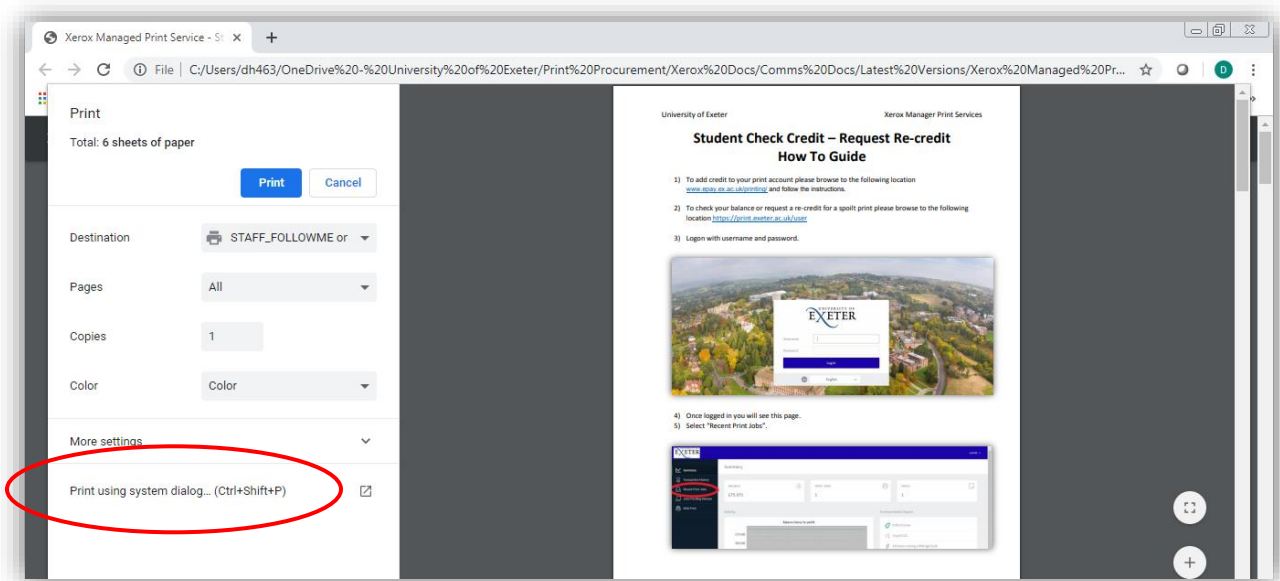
Xerox Managed Print Service - St ×
+

File | C:/Users/dh463/OneDrive%20-%20University%20of%20Exeter/Print%20Procurement/Xerox%20Docs/Comms%20Docs/Latest%20Versions/Xerox%20Managed%20Pr...

D

Print

Total: 6 sheets of paper

Print
Cancel

Destination
STAFF_FOLLOWME or

Pages
All

Copies
1

Color
Color

More settings

Print using system dialog... (Ctrl+Shift+P)

University of Exeter
Xerox Manager Print Services

Student Check Credit – Request Re-credit
How To Guide

1) To add credit to your print account please browse to the following location www.epay.ex.ac.uk/printing/ and follow the instructions.

2) To check your balance or request a re-credit for a spoilt print please browse to the following location https://print.exeter.ac.uk/user

3) Logon with username and password.

UNIVERSITY OF
EXETER

Log in

English

4) Once logged in you will see this page.
5) Select "Recent Print Jobs".

EXETER

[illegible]